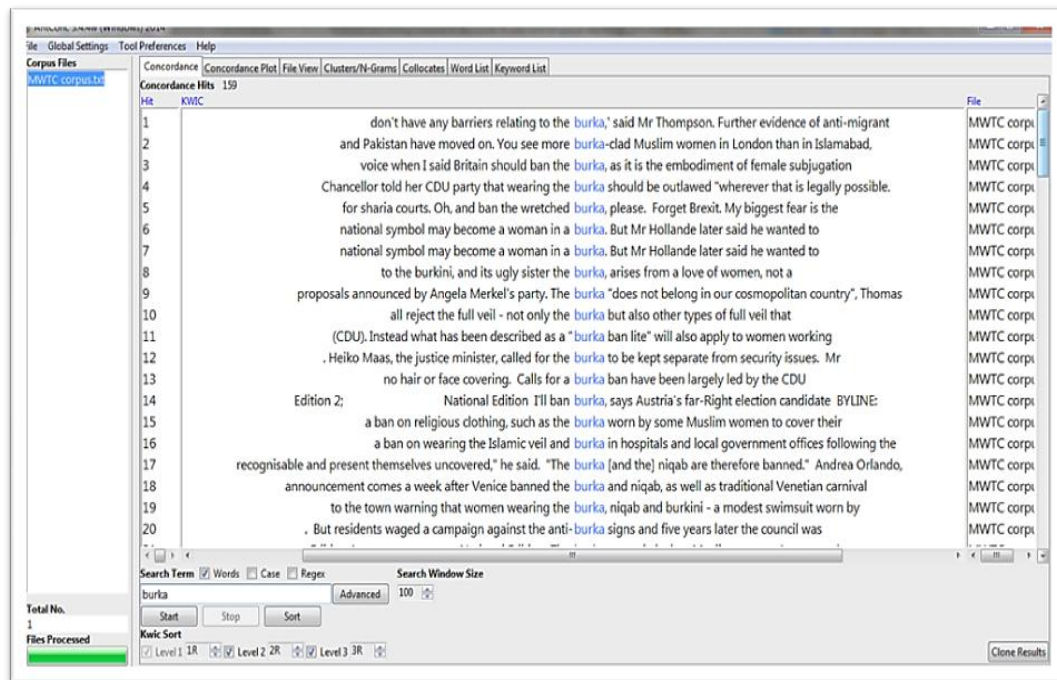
AntConc 3.4.4w (Windows) 2014

File Global Settings Tool Preferences Help

Corpus Files
MWTC corpus.txt

Concordance | Concordance Plot | File View | Clusters/N-Grams | Collocates | Word List | Keyword List

Concordance Hits 159

| Hit | KWIC | File |
|---|---|---|
| 1 | don't have any barriers relating to the burka,' said Mr Thompson. Further evidence of anti-migrant | MWTC corpu |
| 2 | and Pakistan have moved on. You see more burka-clad Muslim women in London than in Islamabad, | MWTC corpu |
| 3 | voice when I said Britain should ban the burka, as it is the embodiment of female subjugation | MWTC corpu |
| 4 | Chancellor told her CDU party that wearing the burka should be outlawed "wherever that is legally possible. | MWTC corpu |
| 5 | for sharia courts. Oh, and ban the wretched burka, please. Forget Brexit. My biggest fear is the | MWTC corpu |
| 6 | national symbol may become a woman in a burka. But Mr Hollande later said he wanted to | MWTC corpu |
| 7 | national symbol may become a woman in a burka. But Mr Hollande later said he wanted to | MWTC corpu |
| 8 | to the burkini, and its ugly sister the burka, arises from a love of women, not a | MWTC corpu |
| 9 | proposals announced by Angela Merkel's party. The burka "does not belong in our cosmopolitan country", Thomas | MWTC corpu |
| 10 | all reject the full veil - not only the burka but also other types of full veil that | MWTC corpu |
| 11 | (CDU). Instead what has been described as a "burka ban lite" will also apply to women working | MWTC corpu |
| 12 | . Heiko Maas, the justice minister, called for the burka to be kept separate from security issues. Mr | MWTC corpu |
| 13 | no hair or face covering. Calls for a burka ban have been largely led by the CDU | MWTC corpu |
| 14 | Edition 2; National Edition I'll ban burka, says Austria's far-Right election candidate BYLINE: | MWTC corpu |
| 15 | a ban on religious clothing, such as the burka worn by some Muslim women to cover their | MWTC corpu |
| 16 | a ban on wearing the Islamic veil and burka in hospitals and local government offices following the | MWTC corpu |
| 17 | recognisable and present themselves uncovered," he said. "The burka [and the] niqab are therefore banned." Andrea Orlando, | MWTC corpu |
| 18 | announcement comes a week after Venice banned the burka and niqab, as well as traditional Venetian carnival | MWTC corpu |
| 19 | to the town warning that women wearing the burka, niqab and burkini - a modest swimsuit worn by | MWTC corpu |
| 20 | . But residents waged a campaign against the anti-burka signs and five years later the council was | MWTC corpu |

Search Term ☑ Words ☐ Case ☐ Regex
burka
Advanced
Search Window Size
100
Start Stop Sort
Kwic Sort
Level 1 1R Level 2 2R Level 3 3R
Clone Results

Total No.
1
Files Processed